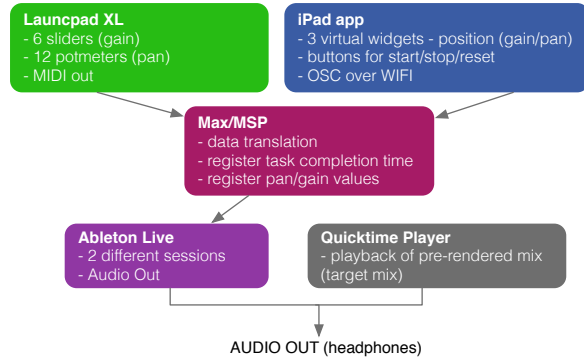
Launcpad XL
- 6 sliders (gain)
- 12 potmeters (pan)
- MIDI out

iPad app
- 3 virtual widgets - position (gain/pan)
- buttons for start/stop/reset
- OSC over WIFI

Max/MSP
- data translation
- register task completion time
- register pan/gain values

Ableton Live
- 2 different sessions
- Audio Out

Quicktime Player
- playback of pre-rendered mix (target mix)

AUDIO OUT (headphones)